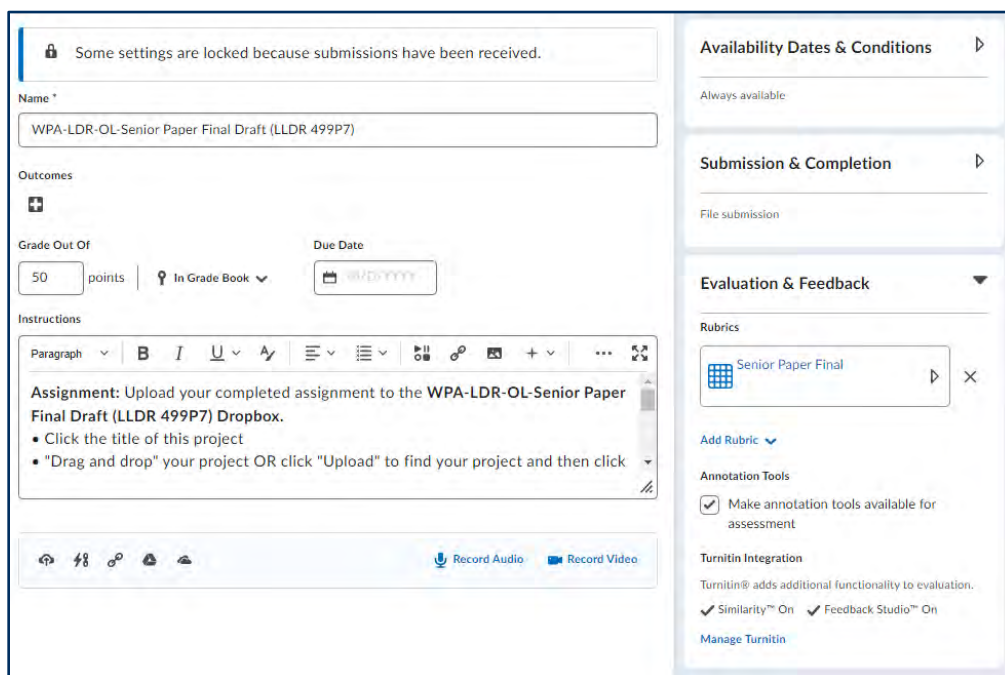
Some settings are locked because submissions have been received.

Name *

WPA-LDR-OL-Senior Paper Final Draft (LLDR 499P7)

Outcomes

Grade Out Of

50 points

In Grade Book

Due Date

M/D/YYYY

Instructions

Paragraph B I U

**Assignment:** Upload your completed assignment to the **WPA-LDR-OL-Senior Paper Final Draft (LLDR 499P7) Dropbox.**
• Click the title of this project
• "Drag and drop" your project OR click "Upload" to find your project and then click

Record Audio Record Video

Availability Dates & Conditions

Always available

Submission & Completion

File submission

Evaluation & Feedback

Rubrics

Senior Paper Final

Add Rubric

Annotation Tools

Make annotation tools available for assessment

Turnitin Integration

Turnitin® adds additional functionality to evaluation.

Similarity™ On Feedback Studio™ On

Manage Turnitin